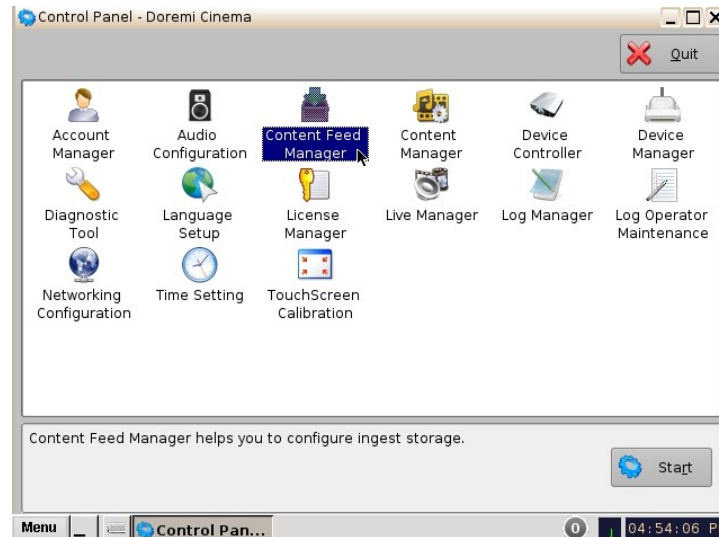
Control Panel - Doremi Cinema

Quit

Account Manager
Audio Configuration
Content Feed Manager
Content Manager
Device Controller
Device Manager
Diagnostic Tool
Language Setup
License Manager
Live Manager
Log Manager
Log Operator Maintenance
Networking Configuration
Time Setting
TouchScreen Calibration

Content Feed Manager helps you to configure ingest storage.

Start

Menu
Control Pan...
0
04:54:06 P